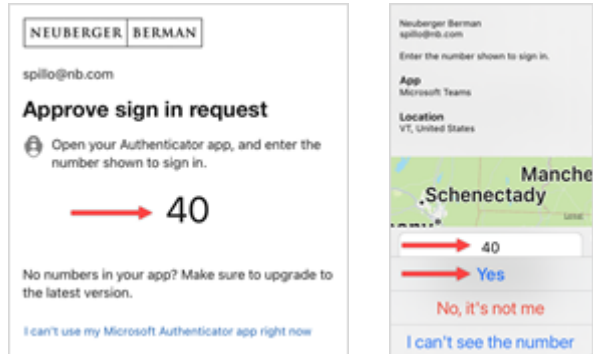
NEUBERGER BERMAN

spillo@nb.com

Approve sign in request

Open your Authenticator app, and enter the number shown to sign in.

40

No numbers in your app? Make sure to upgrade to the latest version.

I can't use my Microsoft Authenticator app right now

Neuberger Berman
spillo@nb.com

Enter the number shown to sign in.

App
Microsoft Teams

Location
VT, United States

Manche
Schenectady

40

Yes

No, it's not me

I can't see the number